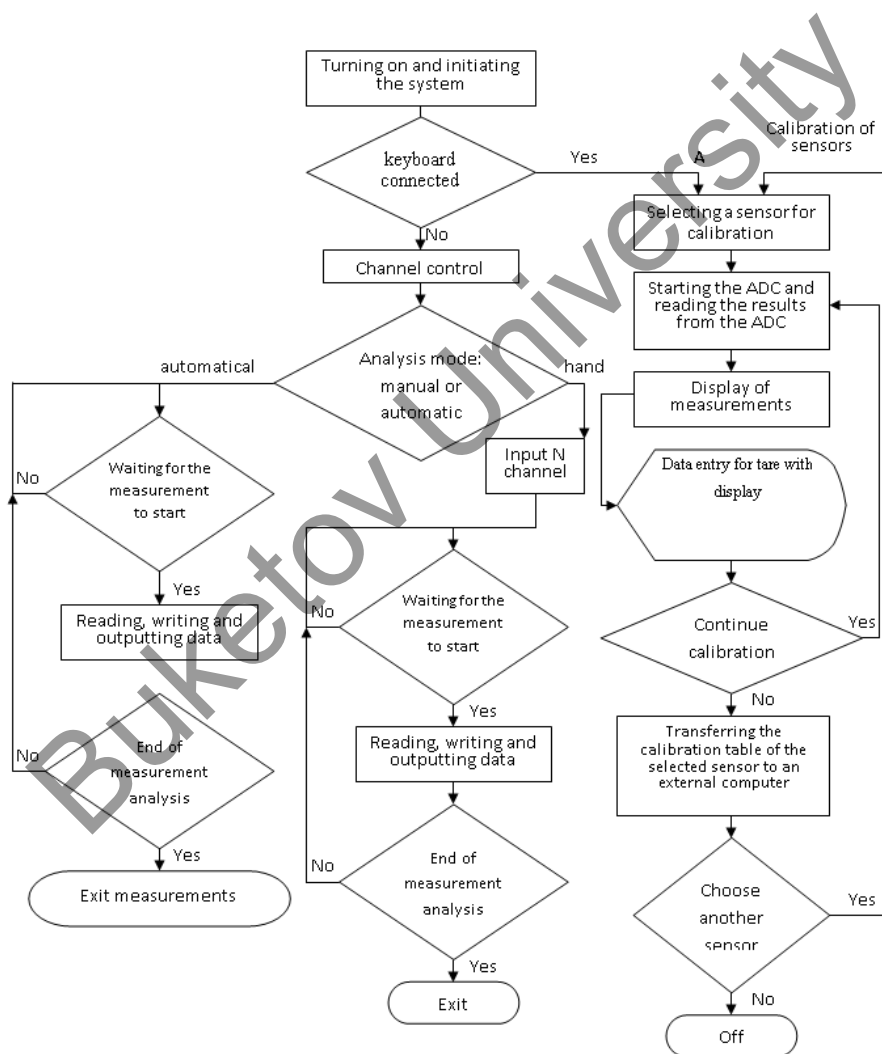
Buketov University

Turning on and initiating the system

keyboard connected

Yes

A

Calibration of sensors

No

Selecting a sensor for calibration

Channel control

Starting the ADC and reading the results from the ADC

automatical

Analysis mode: manual or automatic

hand

Display of measurements

Input N channel

No

Waiting for the measurement to start

Data entry for tare with display

Yes

No

Reading, writing and outputting data

Waiting for the measurement to start

Continue calibration

Yes

No

Yes

No

End of measurement analysis

Reading, writing and outputting data

Transferring the calibration table of the selected sensor to an external computer

Yes

Exit measurements

No

End of measurement analysis

Choose another sensor

Yes

Yes

No

Exit

Off